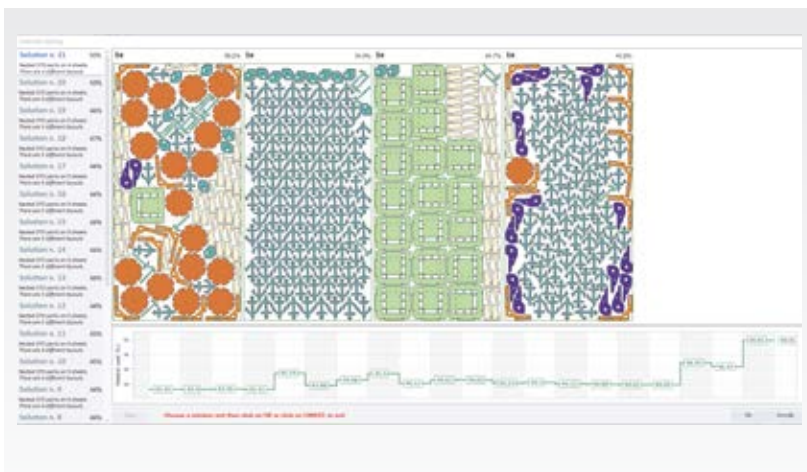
Solution n. 21
Solution n. 20
Solution n. 19
Solution n. 18
Solution n. 17
Solution n. 16
Solution n. 15
Solution n. 14
Solution n. 13
Solution n. 12
Solution n. 11
Solution n. 10
Solution n. 9
Solution n. 8

Choose a solution and then click on OK or click on CANCEL to exit

Ok
Cancel